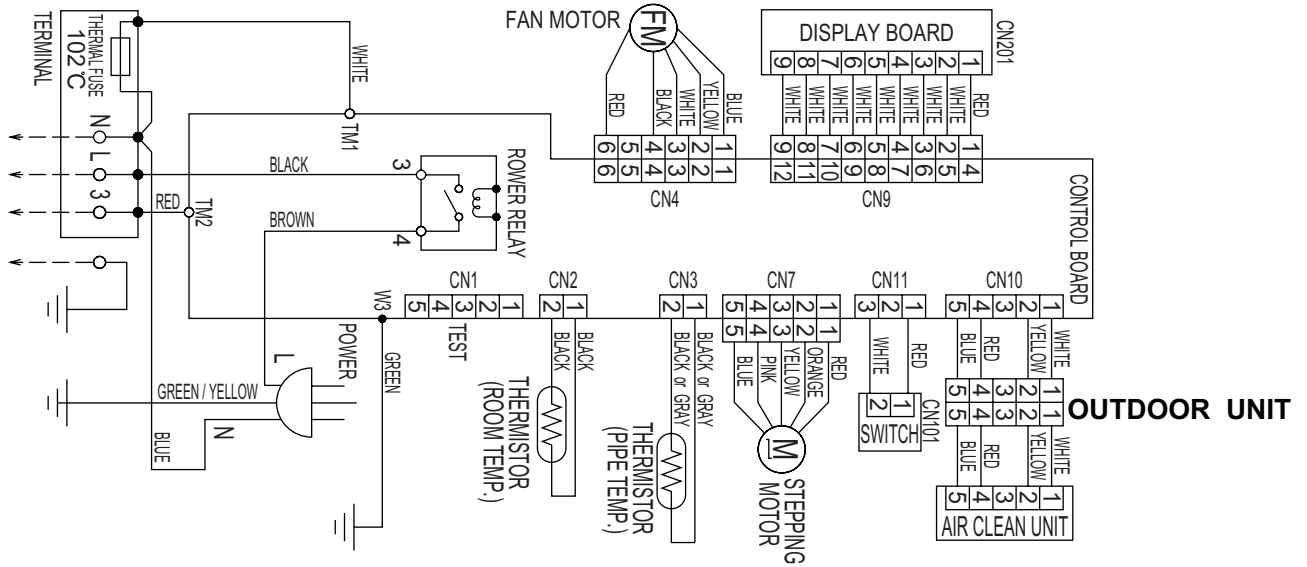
TERMINAL
THERMAL FUSE
102°C
N
L
3
WHITE
TM1
BLACK
RED
TM2
BROWN
3
4
ROWER RELAY
FAN MOTOR
FM
RED
BLACK
WHITE
YELLOW
BLUE
6 5 4 3 2 1
6 5 4 3 2 1
CN4
DISPLAY BOARD
CN201
9 8 7 6 5 4 3 2 1
WHITE WHITE WHITE WHITE WHITE WHITE WHITE WHITE RED
9 8 7 6 5 4 3 2 1
12 11 10 9 8 7 6 5 4
CN9
CONTROL BOARD
CN1
5 4 3 2 1
TEST
CN2
2 1
BLACK
BLACK
THERMISTOR
(ROOM TEMP.)
CN3
2 1
BLACK or GRAY
BLACK or GRAY
THERMISTOR
(PIPE TEMP.)
CN7
5 4 3 2 1
5 4 3 2 1
BLUE
PINK
YELLOW
ORANGE
RED
M
STEPPING
MOTOR
CN11
3 2 1
WHITE
RED
2 1
CN101
SWITCH
CN10
5 4 3 2 1
BLUE
RED
YELLOW
WHITE
5 4 3 2 1
5 4 3 2 1
OUTDOOR UNIT
BLUE
RED
YELLOW
WHITE
5 4 3 2 1
AIR CLEAN UNIT
W3
POWER
GREEN
L
GREEN / YELLOW
N
BLUE